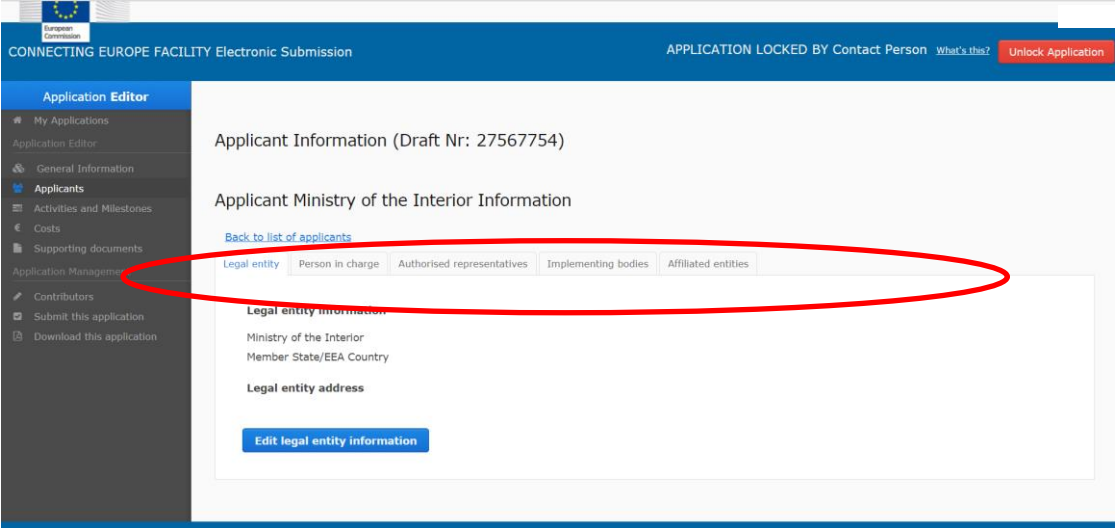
European Commission

CONNECTING EUROPE FACILITY Electronic Submission

APPLICATION LOCKED BY Contact Person What's this? Unlock Application

Application Editor
My Applications
Application Editor
General Information
Applicants
Activities and Milestones
Costs
Supporting documents
Application Management
Contributors
Submit this application
Download this application

Applicant Information (Draft Nr: 27567754)

Applicant Ministry of the Interior Information

Back to list of applicants

Legal entity | Person in charge | Authorised representatives | Implementing bodies | Affiliated entities

Legal entity information

Ministry of the Interior
Member State/EEA Country

Legal entity address

Edit legal entity information